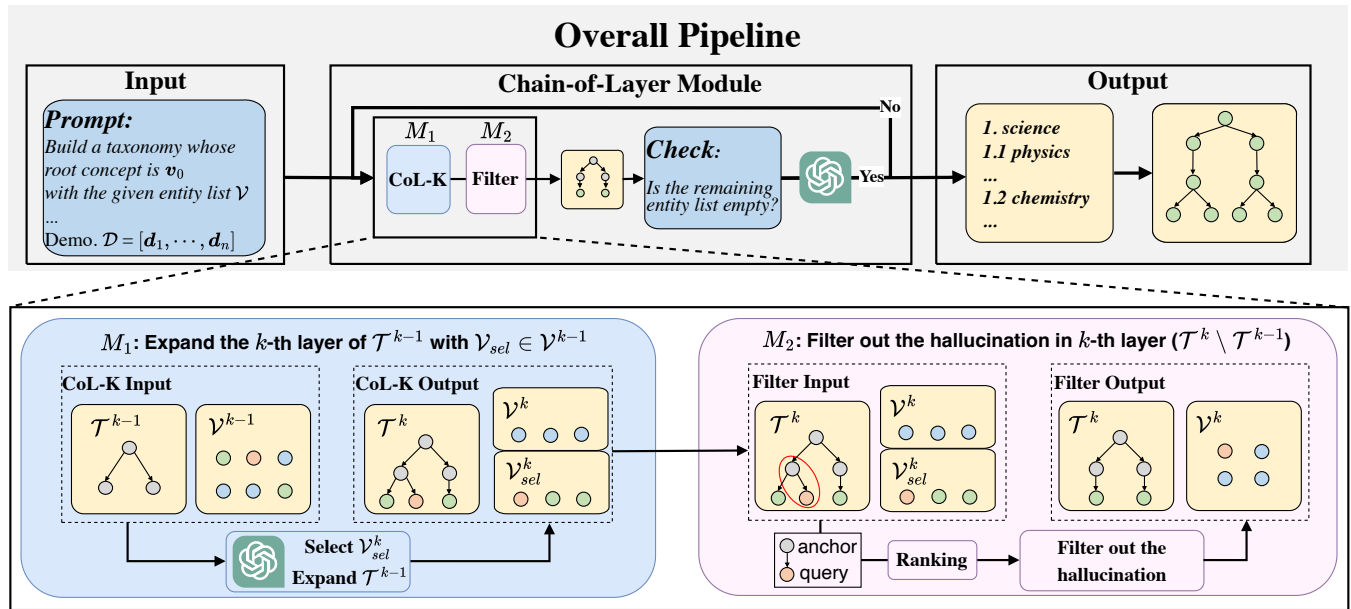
Overall Pipeline

Input

Prompt:
Build a taxonomy whose root concept is $\boldsymbol{v}_0$ with the given entity list $\mathcal{V}$
...
Demo. $\mathcal{D} = [\boldsymbol{d}_1, \cdots, \boldsymbol{d}_n]$

Chain-of-Layer Module

$M_1$ $M_2$

CoL-K Filter

Check:
Is the remaining entity list empty?

No

Yes

Output

1. science
1.1 physics
...
1.2 chemistry
...

$M_1$: Expand the $k$-th layer of $\mathcal{T}^{k-1}$ with $\mathcal{V}_{sel} \in \mathcal{V}^{k-1}$

CoL-K Input

$\mathcal{T}^{k-1}$ $\mathcal{V}^{k-1}$

CoL-K Output

$\mathcal{T}^{k}$ $\mathcal{V}^{k}$ $\mathcal{V}^{k}_{sel}$

Select $\mathcal{V}^{k}_{sel}$
Expand $\mathcal{T}^{k-1}$

$M_2$: Filter out the hallucination in $k$-th layer ($\mathcal{T}^{k} \setminus \mathcal{T}^{k-1}$)

Filter Input

$\mathcal{T}^{k}$ $\mathcal{V}^{k}$ $\mathcal{V}^{k}_{sel}$

Filter Output

$\mathcal{T}^{k}$ $\mathcal{V}^{k}$

anchor
query

Ranking

Filter out the hallucination